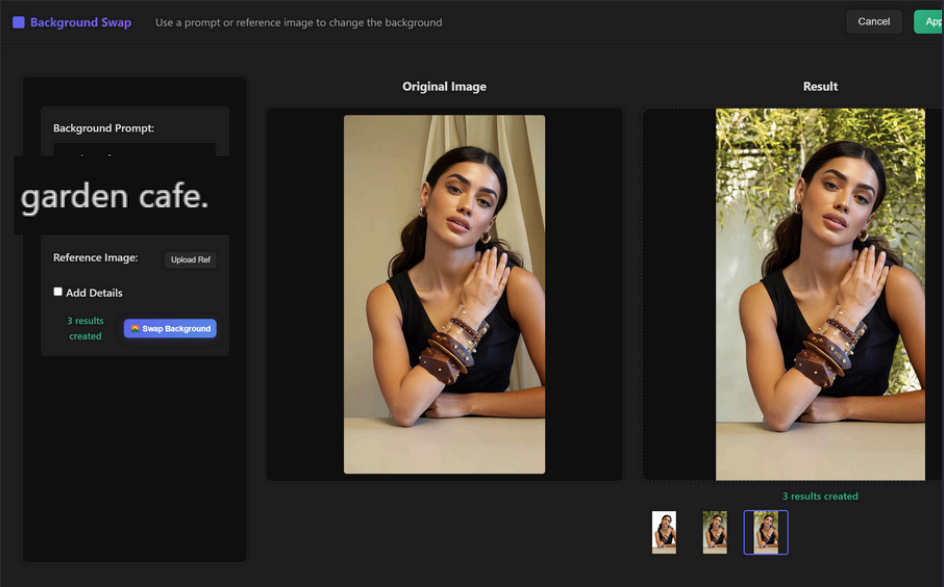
Background Swap

Use a prompt or reference image to change the background

Cancel

App

Background Prompt:

garden cafe.

Reference Image:

Upload Ref

Add Details

3 results created

Swap Background

Original Image

Result

3 results created